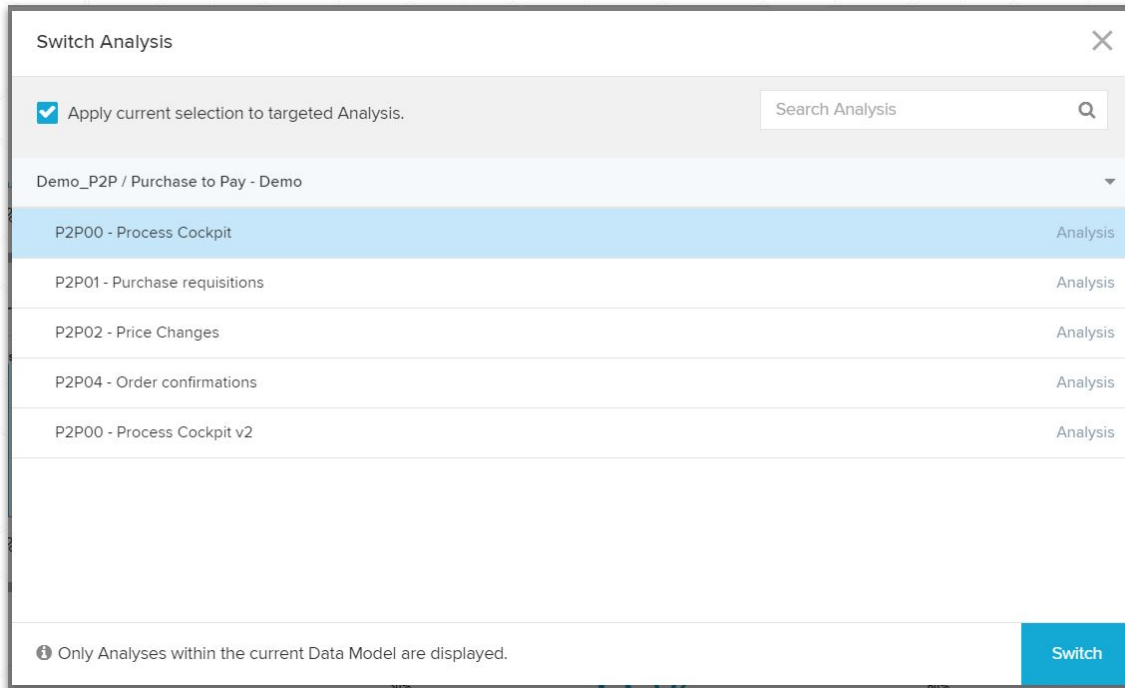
Switch Analysis

Apply current selection to targeted Analysis.

Search Analysis

Demo_P2P / Purchase to Pay - Demo

P2P00 - Process Cockpit
Analysis

P2P01 - Purchase requisitions
Analysis

P2P02 - Price Changes
Analysis

P2P04 - Order confirmations
Analysis

P2P00 - Process Cockpit v2
Analysis

Only Analyses within the current Data Model are displayed.

Switch